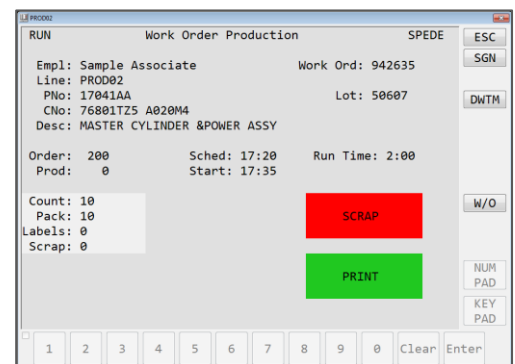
PROD02

RUN Work Order Production SPEDE

ESC

SGN

Empl: Sample Associate Work Ord: 942635
Line: PROD02
PNo: 17041AA Lot: 50607
CNo: 76801TZ5 A020M4
Desc: MASTER CYLINDER &POWER ASSY

DWTM

Order: 200 Sched: 17:20 Run Time: 2:00
Prod: 0 Start: 17:35

Count: 10
Pack: 10
Labels: 0
Scrap: 0

SCRAP

W/O

PRINT

NUM PAD

KEY PAD

1 2 3 4 5 6 7 8 9 0 Clear Enter